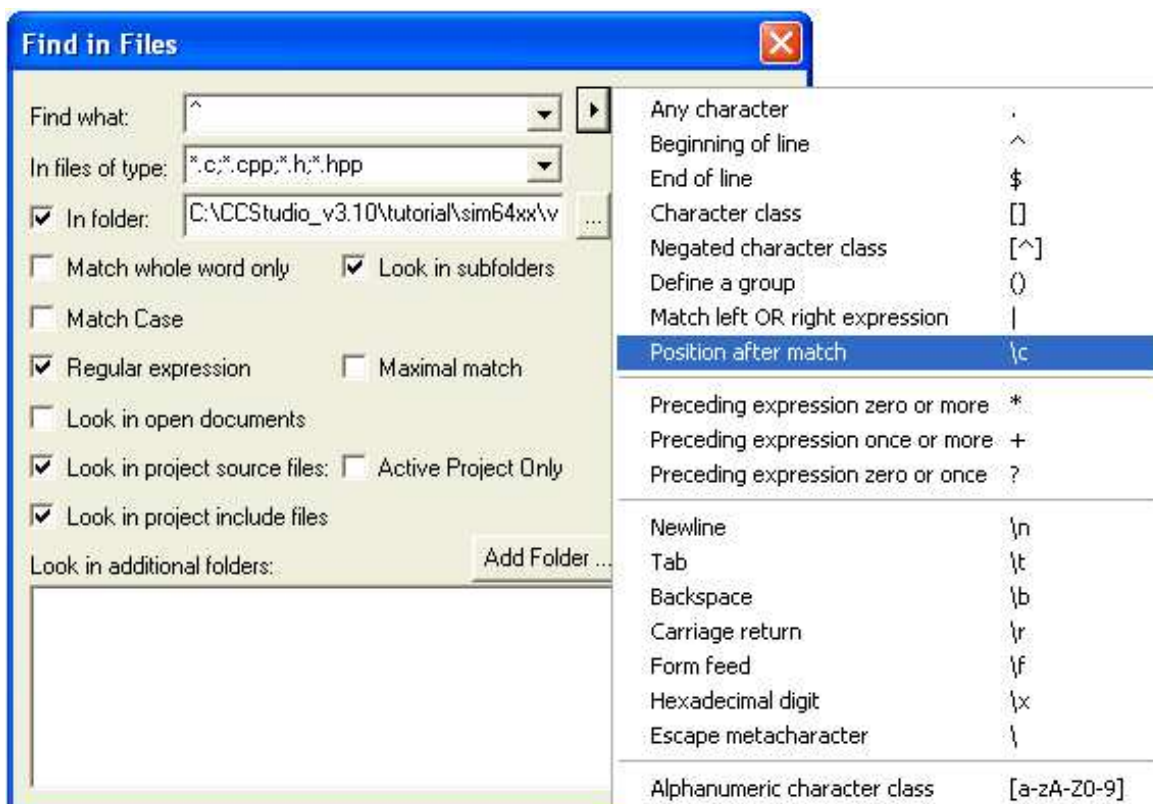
Find in Files

Find what: ^

In files of type: *.c;*.cpp;*.h;*.hpp

In folder: C:\CCStudio_v3.10\tutorial\sim64xx\v ...

Match whole word only

Look in subfolders

Match Case

Regular expression

Maximal match

Look in open documents

Look in project source files:

Active Project Only

Look in project include files

Look in additional folders:

Add Folder ...

| | |
|---|---|
| Any character | . |
| Beginning of line | ^ |
| End of line | $ |
| Character class | [] |
| Negated character class | [^] |
| Define a group | () |
| Match left OR right expression | \| |
| Position after match | \c |
| Preceding expression zero or more | * |
| Preceding expression once or more | + |
| Preceding expression zero or once | ? |
| Newline | \n |
| Tab | \t |
| Backspace | \b |
| Carriage return | \r |
| Form feed | \f |
| Hexadecimal digit | \x |
| Escape metacharacter | \ |
| Alphanumeric character class | [a-zA-Z0-9] |